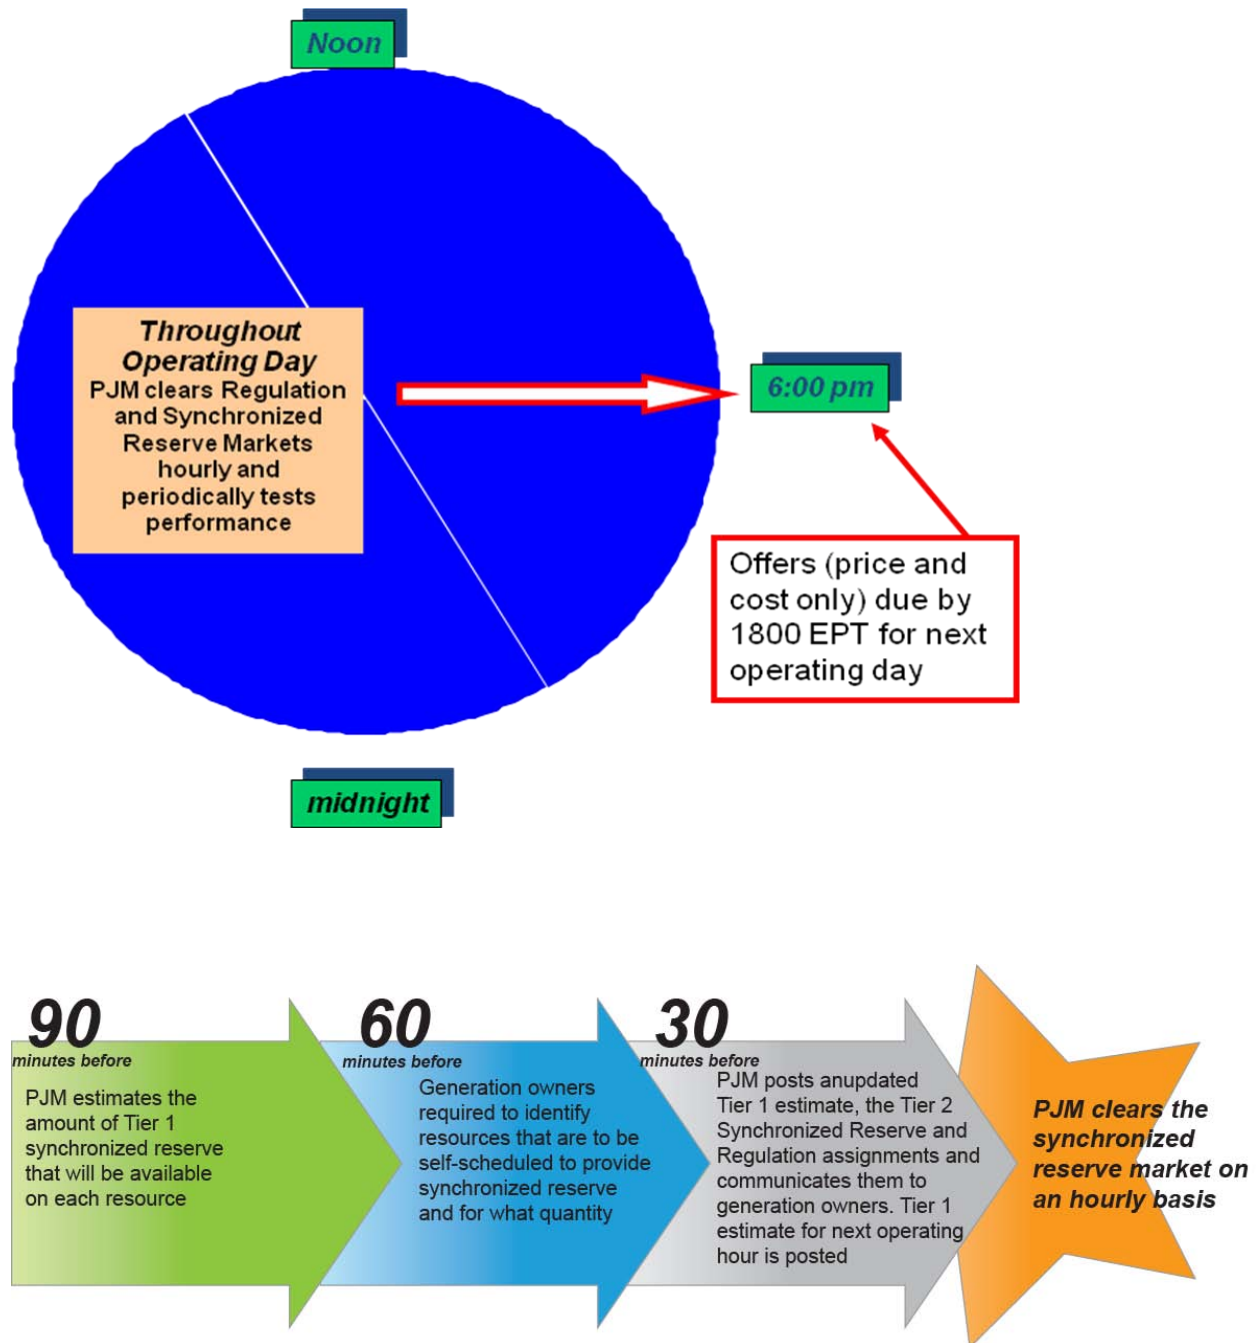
Noon

Throughout Operating Day
PJM clears Regulation and Synchronized Reserve Markets hourly and periodically tests performance

6:00 pm

Offers (price and cost only) due by 1800 EPT for next operating day

midnight

90
minutes before
PJM estimates the amount of Tier 1 synchronized reserve that will be available on each resource

60
minutes before
Generation owners required to identify resources that are to be self-scheduled to provide synchronized reserve and for what quantity

30
minutes before
PJM posts anupdated Tier 1 estimate, the Tier 2 Synchronized Reserve and Regulation assignments and communicates them to generation owners. Tier 1 estimate for next operating hour is posted

PJM clears the synchronized reserve market on an hourly basis